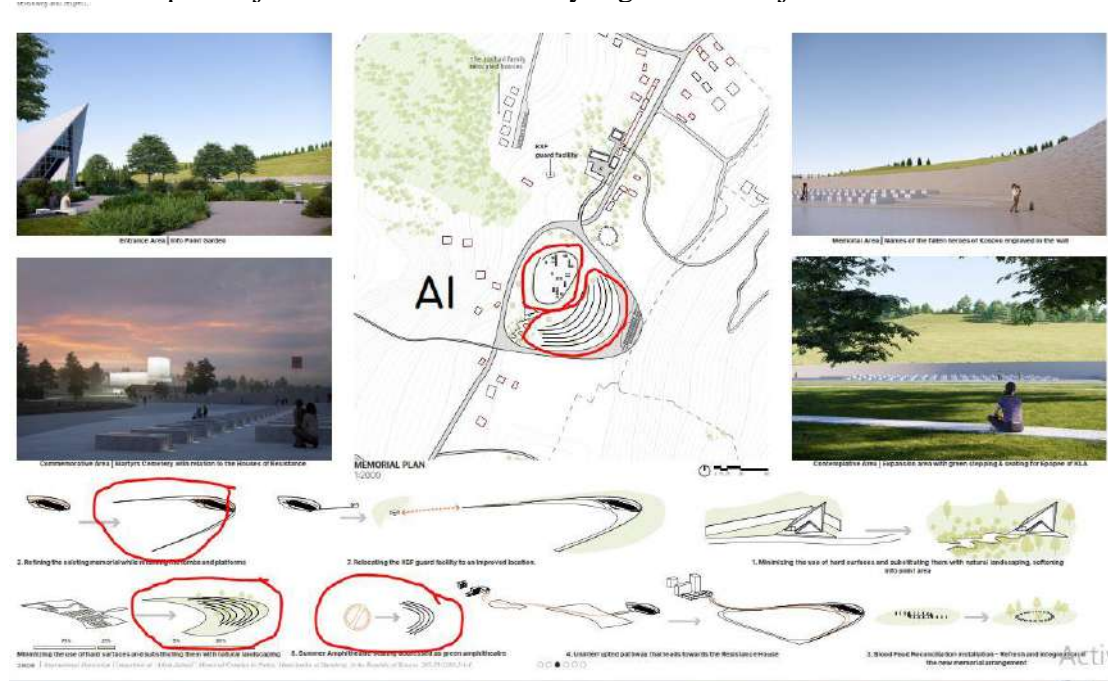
Entrance Area | Info Point Garden

Commemorative Area | Martyrs Cemetery with relation to the Houses of Resistance

the Jashari family relocated houses

KSF guard facility

AI

MEMORIAL PLAN
1/2000

Memorial Area | Names of the fallen heroes of Kosovo engraved in the wall

Contemplative Area | Expansion area with green slopping & seating for Epopee of KLA

2. Refining the existing memorial while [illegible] and platforms

7. Relocating the KSF guard facility to an improved location.

1. Minimizing the use of hard surfaces and substituting them with natural landscaping, softening info point area

Minimizing the use of hard surfaces and substituting them with natural landscaping

5. Summer Amphitheatre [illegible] as green amphitheatre

4. Uninterrupted pathways that leads towards the Resistance House

3. Blood Feud Reconciliation installation - Refresh and reorganize of the new memorial arrangement

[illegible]